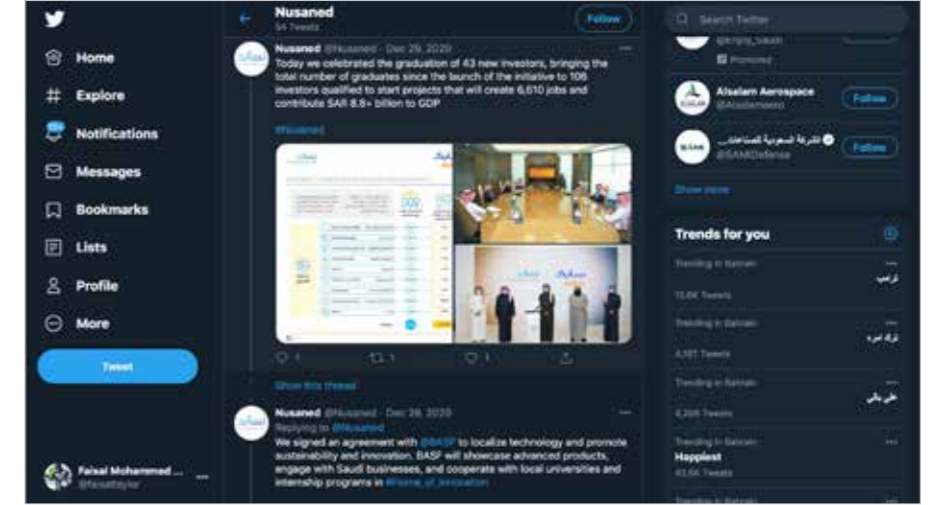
Home
Explore
Notifications
Messages
Bookmarks
Lists
Profile
More
Tweet

Faisal Mohammed ...
@faisalbaylor

Nusaned
54 Tweets
Follow

Nusaned @Nusaned · Dec 29, 2020
Today we celebrated the graduation of 43 new investors, bringing the total number of graduates since the launch of the initiative to 106 investors qualified to start projects that will create 6,610 jobs and contribute SAR 8.8+ billion to GDP

#Nusaned

1 1 1

Show this thread

Nusaned @Nusaned · Dec 29, 2020
Replying to @Nusaned
We signed an agreement with @BASF to localize technology and promote sustainability and innovation. BASF will showcase advanced products, engage with Saudi businesses, and cooperate with local universities and internship programs in #home_of_innovation

Search Twitter

@Kpmg_Saudi
Promoted

Alsalam Aerospace
@Alsalamaero
Follow

الشركة السعودية للصناعات...
@SAMIDefense
Follow

Show more

Trends for you

Trending in Bahrain
ترامب
13.6K Tweets

Trending in Bahrain
ترك امره
4,187 Tweets

Trending in Bahrain
علي بابا
4,269 Tweets

Trending in Bahrain
Happiest
43.5K Tweets

Trending in Bahrain